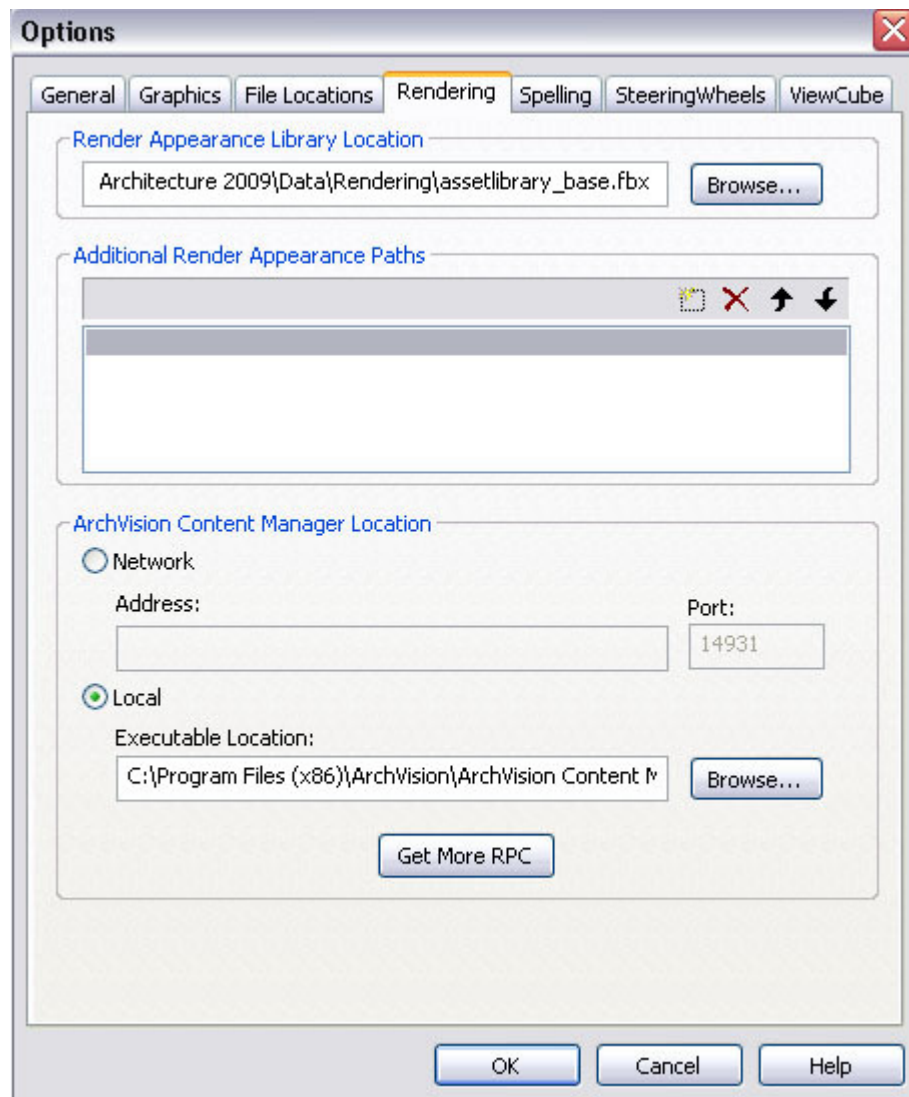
Options

General | Graphics | File Locations | Rendering | Spelling | SteeringWheels | ViewCube

Render Appearance Library Location

Architecture 2009\Data\Rendering\assetlibrary_base.fbx

Browse...

Additional Render Appearance Paths

ArchVision Content Manager Location

Network

Address:

Port:

14931

Local

Executable Location:

C:\Program Files (x86)\ArchVision\ArchVision Content M

Browse...

Get More RPC

OK

Cancel

Help